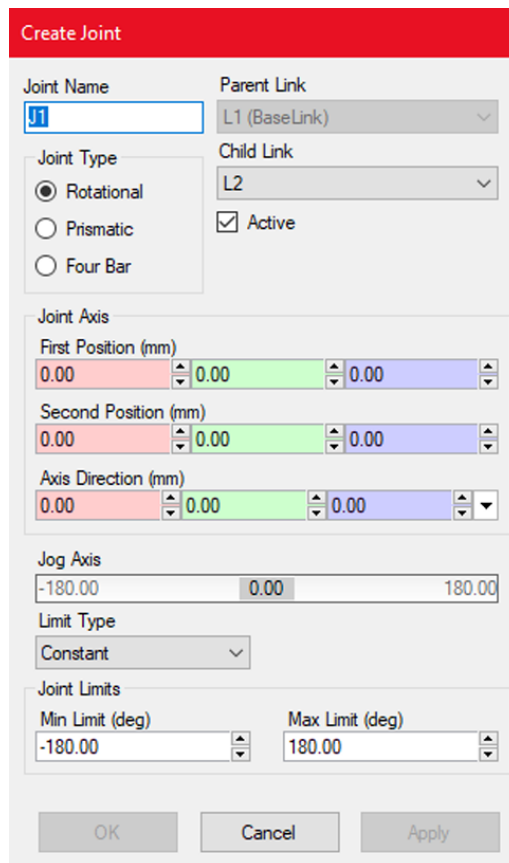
Create Joint

Joint Name
J1

Parent Link
L1 (BaseLink)

Joint Type
Rotational
Prismatic
Four Bar

Child Link
L2

Active

Joint Axis
First Position (mm)
0.00 0.00 0.00

Second Position (mm)
0.00 0.00 0.00

Axis Direction (mm)
0.00 0.00 0.00

Jog Axis
-180.00 0.00 180.00

Limit Type
Constant

Joint Limits
Min Limit (deg)
-180.00
Max Limit (deg)
180.00

OK
Cancel
Apply